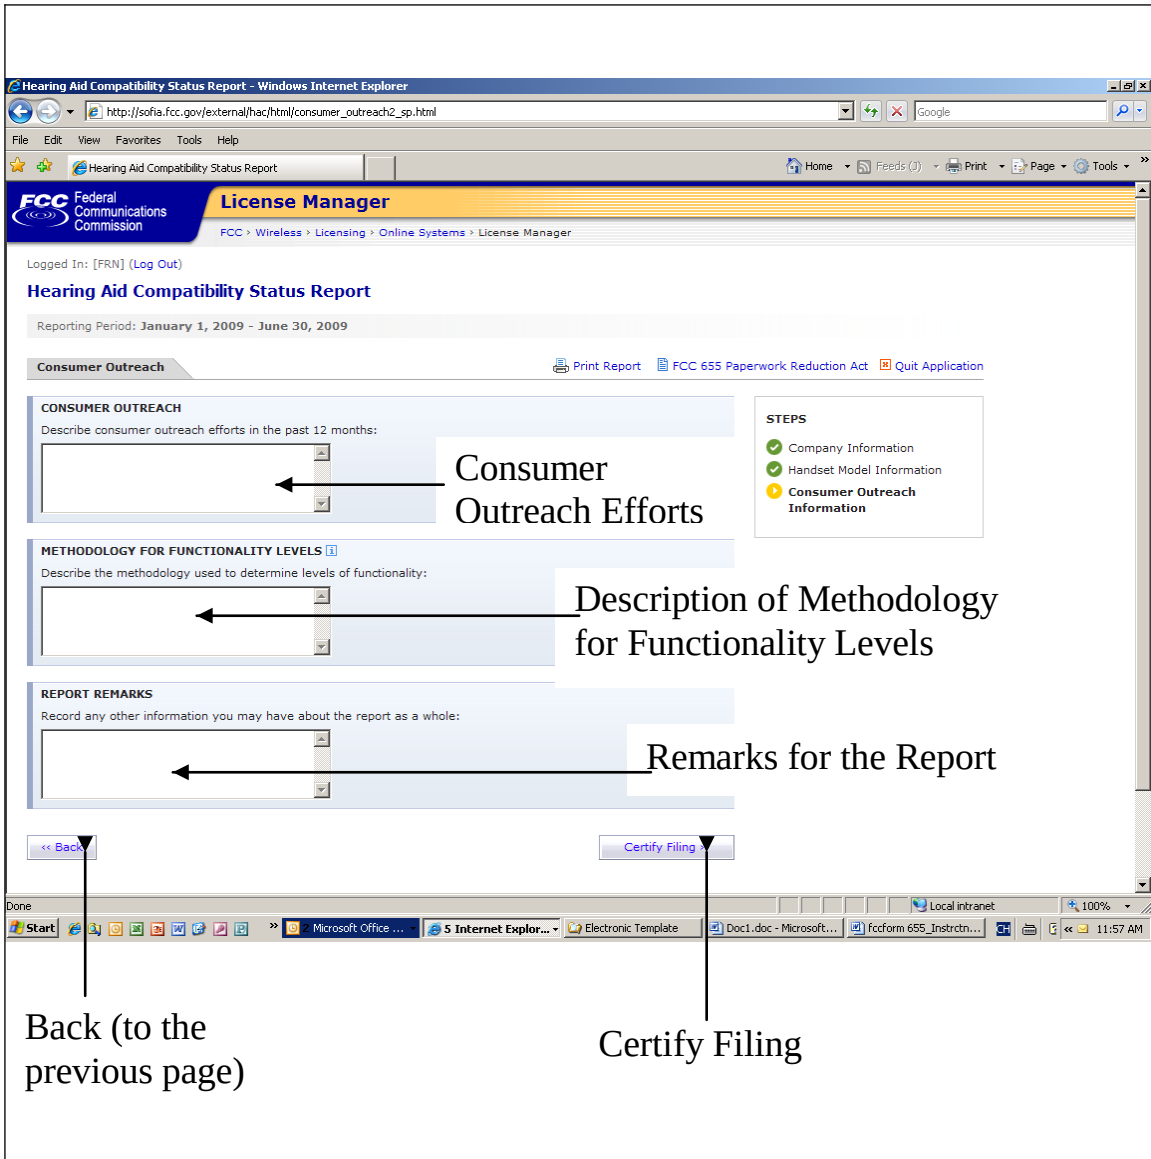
Hearing Aid Compatibility Status Report - Windows Internet Explorer

http://sofia.fcc.gov/external/hac/html/consumer_outreach2_sp.html

Google

File Edit View Favorites Tools Help

Hearing Aid Compatibility Status Report

Home Feeds (J) Print Page Tools

FCC Federal Communications Commission

License Manager

FCC › Wireless › Licensing › Online Systems › License Manager

Logged In: [FRN] (Log Out)

Hearing Aid Compatibility Status Report

Reporting Period: January 1, 2009 - June 30, 2009

Consumer Outreach

Print Report FCC 655 Paperwork Reduction Act Quit Application

CONSUMER OUTREACH

Describe consumer outreach efforts in the past 12 months:

Consumer Outreach Efforts

STEPS

Company Information

Handset Model Information

Consumer Outreach Information

METHODOLOGY FOR FUNCTIONALITY LEVELS

Describe the methodology used to determine levels of functionality:

Description of Methodology for Functionality Levels

REPORT REMARKS

Record any other information you may have about the report as a whole:

Remarks for the Report

‹‹ Back

Certify Filing ››

Done

Local intranet

100%

Start

Microsoft Office ...

5 Internet Explor...

Electronic Template

Doc1.doc - Microsoft...

fccform 655_Instrctn...

CH

11:57 AM

Back (to the previous page)

Certify Filing